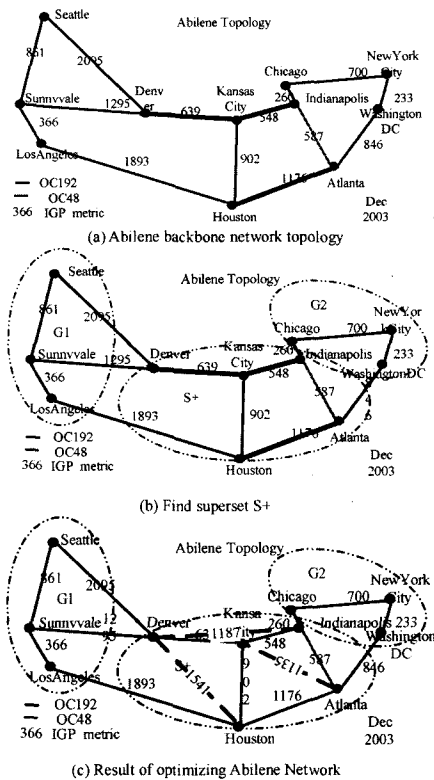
Abilene Topology

Seattle

861

2095

Sunnyvale

1295

Denv er

639

Kansas City

Chicago

700

NewYork City

260

Indianapolis

233

Washington DC

366

548

587

846

LosAngeles

1893

902

1176

Atlanta

Houston

— OC192

— OC48

366 IGP metric

Dec 2003

(a) Abilene backbone network topology

Abilene Topology

Seattle

G2

861

2095

G1

Chicago

700

NewYor kity

Sunnyvale

1295

Denver

639

Kansas City

260

Indianapolis

233

WashingtonDC

366

548

S+

587

846

LosAngeles

1893

902

1176

Atlanta

— OC192

— OC48

366 IGP metric

Houston

Dec 2003

(b) Find superset S+

Abilene Topology

Seattle

G2

861

2095

G1

Chicago

700

NewYork City

12

Sunnyvale

95

Denver

Kansa

1187ity

260

Indianapolis 233

Washington

366

63

548

DC

1541

9

1135

587

846

LosAngeles

1893

0

2

1176

Atlanta

— OC192

— OC48

366 IGP metric

Houston

Dec 2003

(c) Result of optimizing Abilene Network